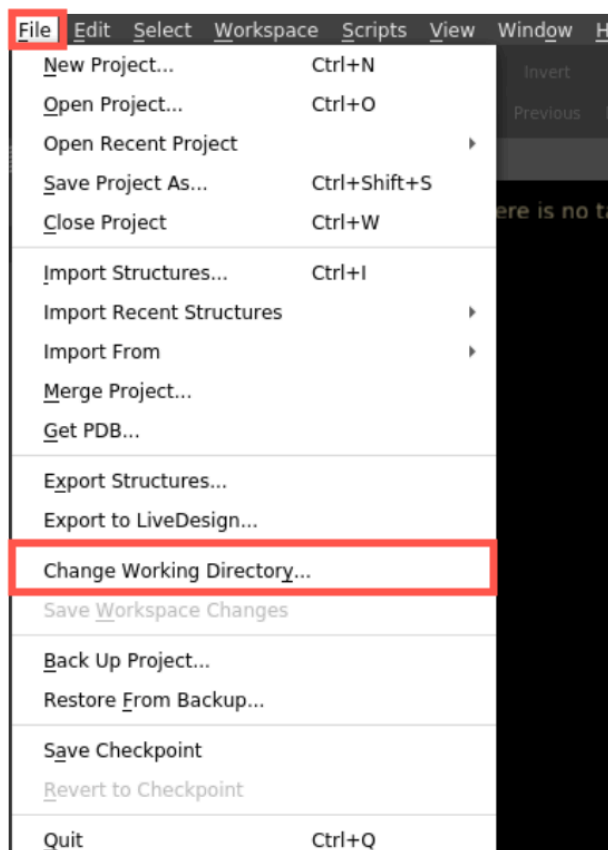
File Edit Select Workspace Scripts View Window H

Invert
Previous
ere is no ta

New Project... Ctrl+N
Open Project... Ctrl+O
Open Recent Project
Save Project As... Ctrl+Shift+S
Close Project Ctrl+W

Import Structures... Ctrl+I
Import Recent Structures
Import From
Merge Project...
Get PDB...

Export Structures...
Export to LiveDesign...

Change Working Directory...
Save Workspace Changes

Back Up Project...
Restore From Backup...

Save Checkpoint
Revert to Checkpoint

Quit Ctrl+Q